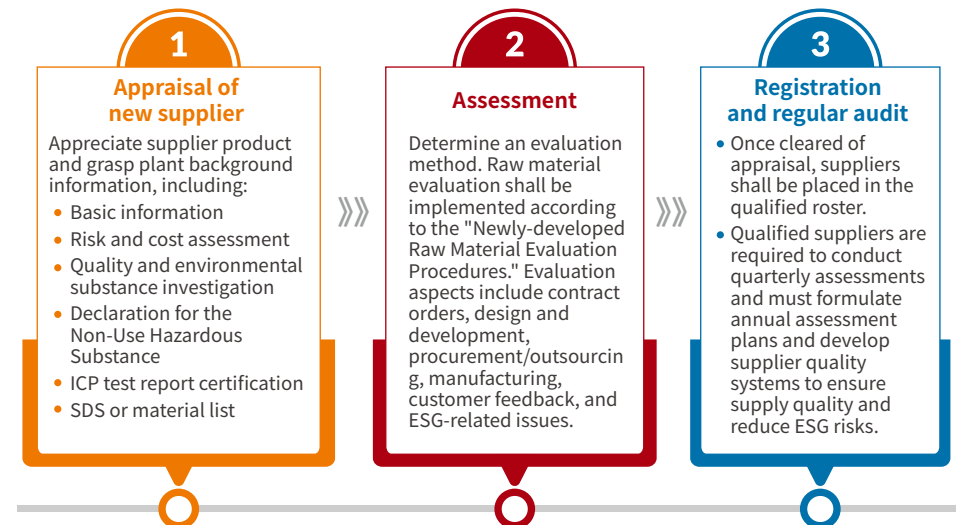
1

Appraisal of new supplier

Appreciate supplier product and grasp plant background information, including:

- Basic information
- Risk and cost assessment
- Quality and environmental substance investigation
- Declaration for the Non-Use Hazardous Substance
- ICP test report certification
- SDS or material list

2

Assessment

Determine an evaluation method. Raw material evaluation shall be implemented according to the "Newly-developed Raw Material Evaluation Procedures." Evaluation aspects include contract orders, design and development, procurement/outsourcing, manufacturing, customer feedback, and ESG-related issues.

3

Registration and regular audit

- Once cleared of appraisal, suppliers shall be placed in the qualified roster.
- Qualified suppliers are required to conduct quarterly assessments and must formulate annual assessment plans and develop supplier quality systems to ensure supply quality and reduce ESG risks.